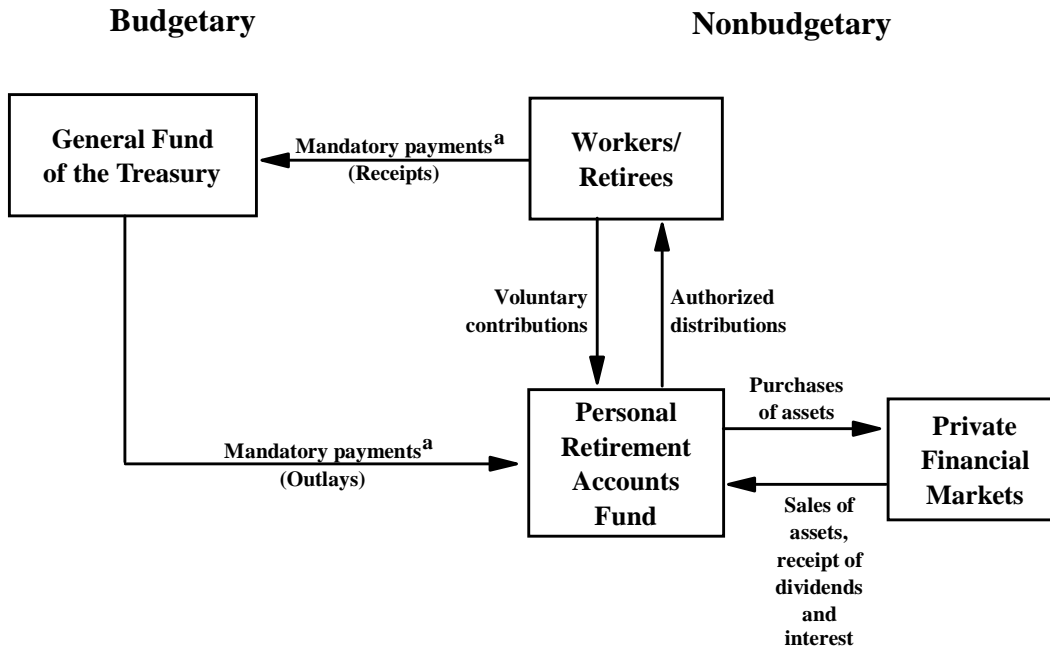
Budgetary

Nonbudgetary

General Fund of the Treasury

Mandatory payments$^a$ (Receipts)

Workers/ Retirees

Voluntary contributions

Authorized distributions

Purchases of assets

Personal Retirement Accounts Fund

Private Financial Markets

Mandatory payments$^a$ (Outlays)

Sales of assets, receipt of dividends and interest